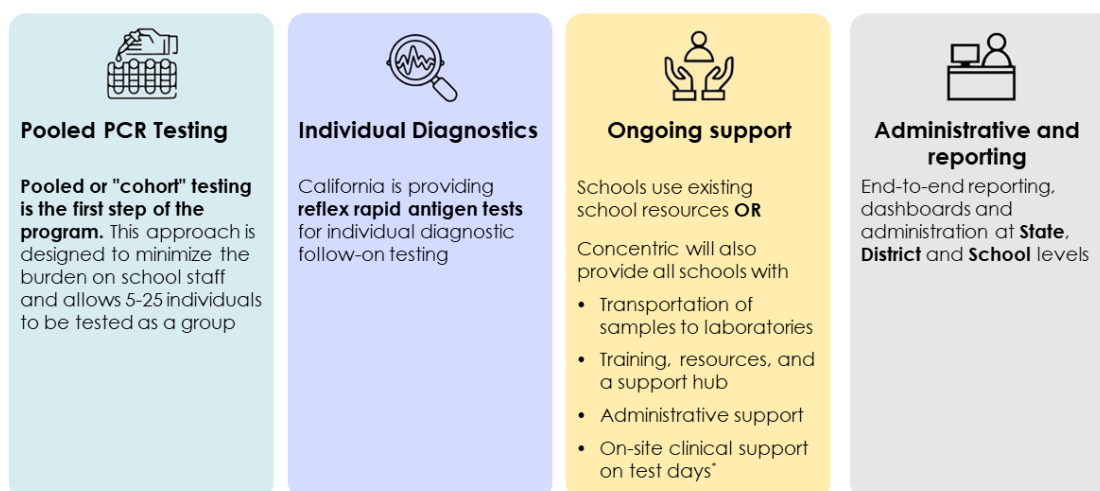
Pooled PCR Testing

Pooled or "cohort" testing is the first step of the program. This approach is designed to minimize the burden on school staff and allows 5-25 individuals to be tested as a group

Individual Diagnostics

California is providing reflex rapid antigen tests for individual diagnostic follow-on testing

Ongoing support

Schools use existing school resources OR

Concentric will also provide all schools with

- Transportation of samples to laboratories
- Training, resources, and a support hub
- Administrative support
- On-site clinical support on test days*

Administrative and reporting

End-to-end reporting, dashboards and administration at State, District and School levels